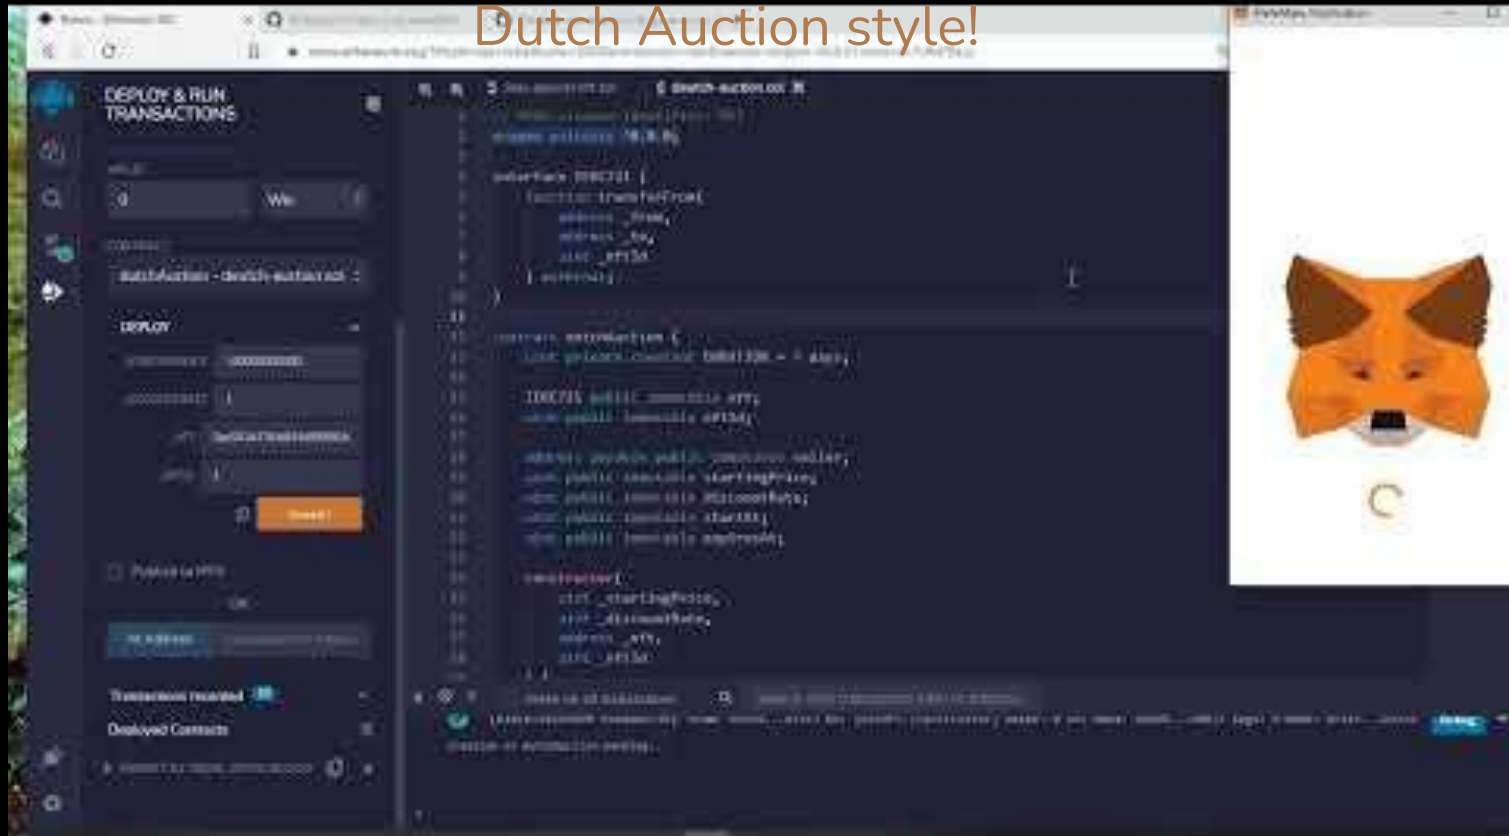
Dutch Auction style!

DEPLOY & RUN TRANSACTIONS

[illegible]

0

Wei

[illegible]

dutchAuction - dutch-auction.sol

DEPLOY

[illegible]

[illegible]

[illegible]

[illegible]

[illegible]

Publish to IPFS

OR

At Address

Transactions recorded

Deployed Contracts

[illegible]

dutch-auction.sol

interface IERC721 {
function transferFrom(
address _from,
address _to,
uint _nftId
) external;
}

contract DutchAuction {
uint private constant DURATION = 7 days;

IERC721 public immutable nft;
uint public immutable nftId;

address payable public immutable seller;
uint public immutable startingPrice;
uint public immutable discountRate;
uint public immutable startAt;
uint public immutable expiresAt;

constructor(
uint _startingPrice,
uint _discountRate,
address _nft,
uint _nftId

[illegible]

Debug

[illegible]

MetaMask Notification